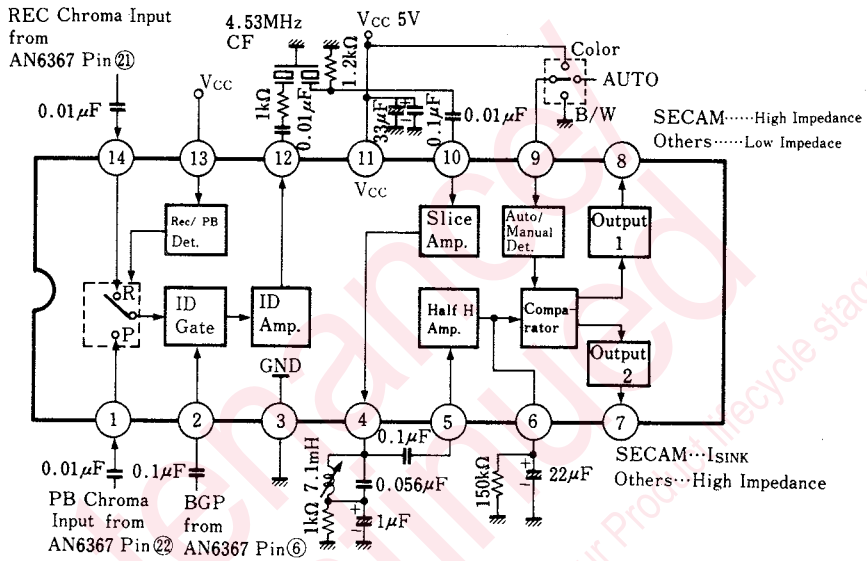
REC Chroma Input from AN6367 Pin㉑

4.53MHz CF

$V_{CC}$ 5V

1.2kΩ

Color

AUTO

B/W

SECAM······High Impedance
Others······Low Impedace

0.01$\mu$F

$V_{CC}$

1kΩ

0.01$\mu$F

33$\mu$F

0.1$\mu$F

0.01$\mu$F

14

13

12

11

10

9

8

$V_{CC}$

Rec/ PB Det.

Slice Amp.

Auto/ Manual Det.

Output 1

R

P

ID Gate

ID Amp.

Half H Amp.

Comparator

Output 2

GND

1

2

3

4

5

6

7

0.1$\mu$F

SECAM···$I_{SINK}$
Others···High Impedance

0.01$\mu$F

0.1$\mu$F

7.1mH

0.056$\mu$F

150kΩ

22$\mu$F

1kΩ

1$\mu$F

PB Chroma Input from AN6367 Pin㉒

BGP from AN6367 Pin⑥